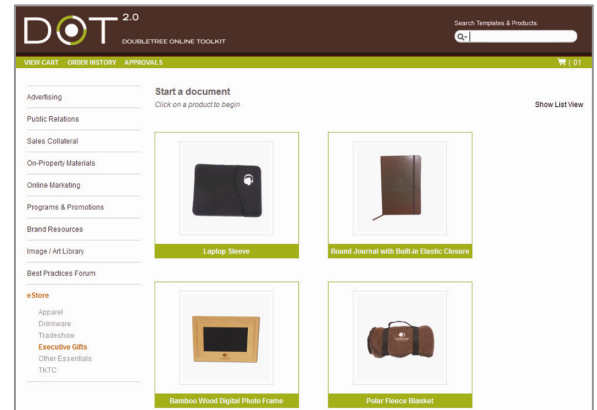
DOT 2.0
DOUBLETREE ONLINE TOOLKIT

Search Templates & Products:

VIEW CART ORDER HISTORY APPROVALS

| 01

Advertising
Public Relations
Sales Collateral
On-Property Materials
Online Marketing
Programs & Promotions
Brand Resources
Image / Art Library
Best Practices Forum
eStore
Apparel
Drinkware
Tradeshow
Executive Gifts
Other Essentials
TKTC

Start a document
Click on a product to begin

Show List View

Laptop Sleeve
Bound Journal with Built-in Elastic Closure
Bamboo Wood Digital Photo Frame
Polar Fleece Blanket